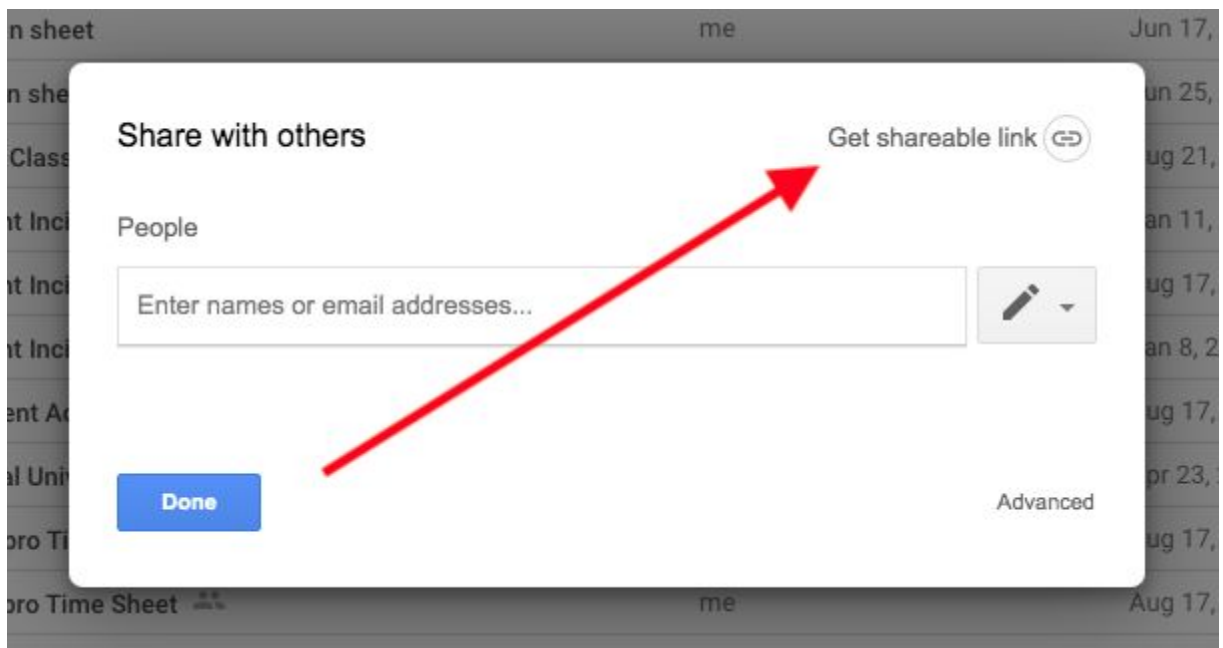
n sheet me Jun 17,

n she un 25,

Class ug 21,

nt Inci an 11,

nt Inci ug 17,

nt Inci an 8, 2

ent Ac ug 17,

al Univ pr 23,

pro Ti ug 17,

pro Time Sheet me Aug 17,

Share with others

Get shareable link

People

Enter names or email addresses...

Done

Advanced